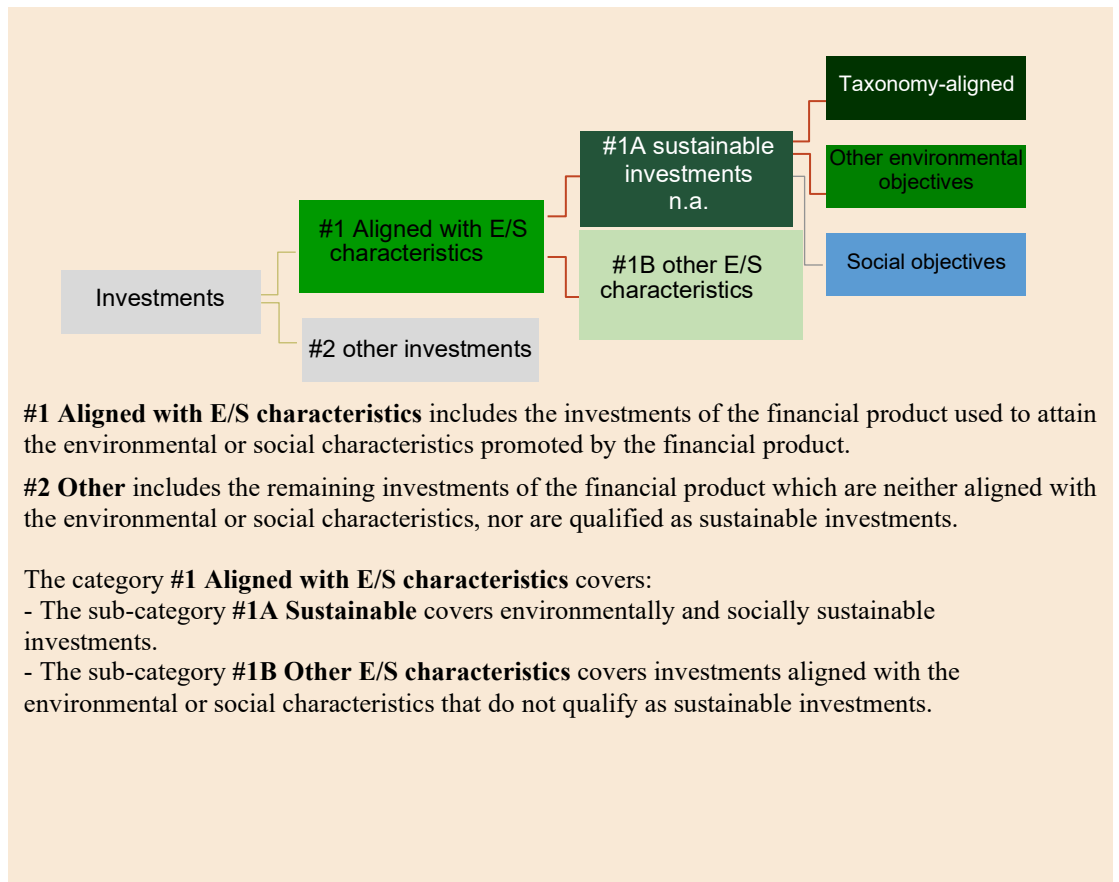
Investments

#1 Aligned with E/S characteristics

#2 other investments

#1A sustainable investments n.a.

#1B other E/S characteristics

Taxonomy-aligned

Other environmental objectives

Social objectives

**#1 Aligned with E/S characteristics** includes the investments of the financial product used to attain the environmental or social characteristics promoted by the financial product.

**#2 Other** includes the remaining investments of the financial product which are neither aligned with the environmental or social characteristics, nor are qualified as sustainable investments.

The category **#1 Aligned with E/S characteristics** covers:
- The sub-category **#1A Sustainable** covers environmentally and socially sustainable investments.
- The sub-category **#1B Other E/S characteristics** covers investments aligned with the environmental or social characteristics that do not qualify as sustainable investments.